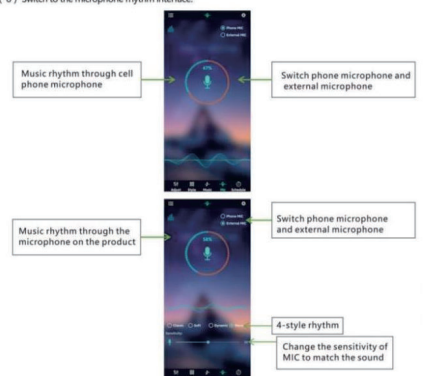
( 6 ) Switch to the microphone rhythm interface.

Music rhythm through cell phone microphone

Phone MIC
External MIC

47%

Switch phone microphone and external microphone

Music rhythm through the microphone on the product

Phone MIC
External MIC

55%

Switch phone microphone and external microphone

Classic Soft Dynamic Disco

4-style rhythm

Sensitivity

Change the sensitivity of MIC to match the sound